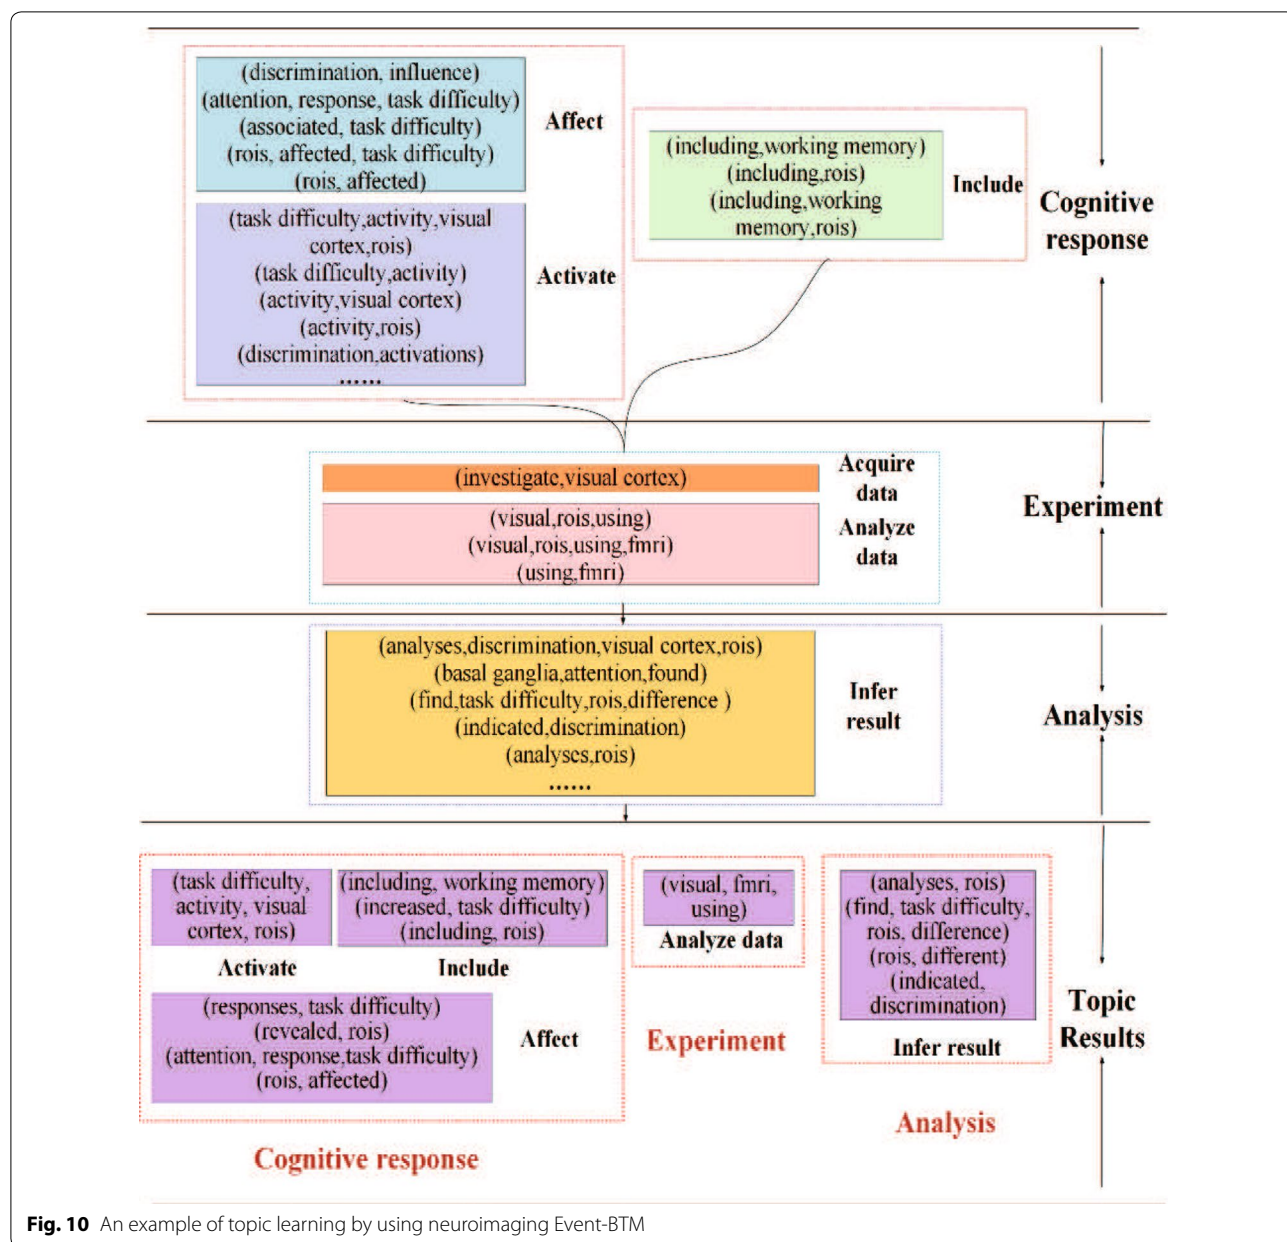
(discrimination, influence)
(attention, response, task difficulty)
(associated, task difficulty)
(rois, affected, task difficulty)
(rois, affected)

Affect

(task difficulty,activity,visual cortex,rois)
(task difficulty,activity)
(activity,visual cortex)
(activity,rois)
(discrimination,activations)
......

Activate

(including,working memory)
(including,rois)
(including,working memory,rois)

Include

Cognitive response

(investigate,visual cortex)

Acquire data

(visual,rois,using)
(visual,rois,using,fmri)
(using,fmri)

Analyze data

Experiment

(analyses,discrimination,visual cortex,rois)
(basal ganglia,attention,found)
(find,task difficulty,rois,difference )
(indicated,discrimination)
(analyses,rois)
......

Infer result

Analysis

(task difficulty, activity, visual cortex, rois)

Activate

(including, working memory)
(increased, task difficulty)
(including, rois)

Include

(responses, task difficulty)
(revealed, rois)
(attention, response,task difficulty)
(rois, affected)

Affect

Cognitive response

(visual, fmri, using)

Analyze data

Experiment

(analyses, rois)
(find, task difficulty, rois, difference)
(rois, different)
(indicated, discrimination)

Infer result

Analysis

Topic Results

**Fig. 10** An example of topic learning by using neuroimaging Event-BTM